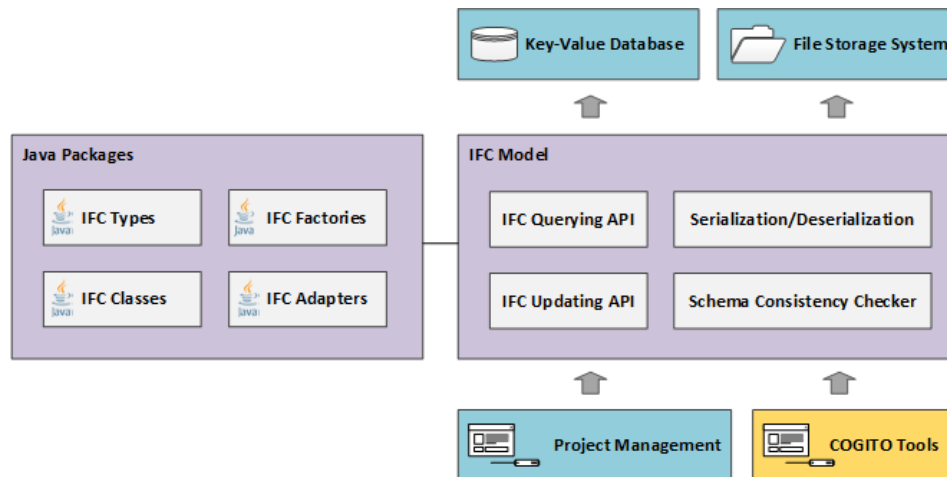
Key-Value Database

File Storage System

Java Packages

Java IFC Types

Java IFC Factories

Java IFC Classes

Java IFC Adapters

IFC Model

IFC Querying API

Serialization/Deserialization

IFC Updating API

Schema Consistency Checker

Project Management

COGITO Tools